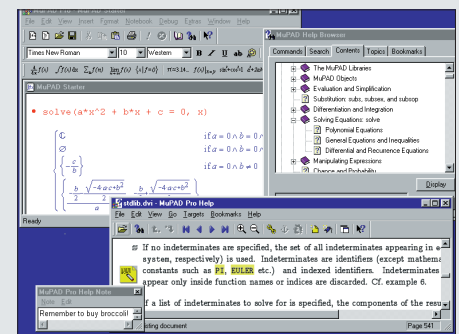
MuPAD Pro
File Edit View Insert Format Notebook Debug Extras Window Help
Times New Roman 10 Western B I U
MuPAD Starter
• solve(a*x^2 + b*x + c = 0, x)
$\mathbb{C}$ if $a = 0 \wedge b = 0 \wedge$
$\emptyset$ if $a = 0 \wedge b = 0 \wedge$
$\left\{-\frac{c}{b}\right\}$ if $a = 0 \wedge b \neq 0$
$\left\{-\frac{\frac{b}{2} - \frac{\sqrt{-4ac+b^2}}{2}}{a}, -\frac{\frac{b}{2} + \frac{\sqrt{-4ac+b^2}}{2}}{a}\right\}$ if $a \neq 0$
Ready
MuPAD Help Browser
Commands Search Contents Topics Bookmarks
The MuPAD Libraries
MuPAD Objects
Evaluation and Simplification
Substitution: subs, subsex, and subsop
Differentiation and Integration
Solving Equations: solve
Polynomial Equations
General Equations and Inequalities
Differential and Recurrence Equations
Manipulating Expressions
Chance and Probability
Display
stdlib.dvi - MuPAD Pro Help
File Edit View Go Targets Bookmarks Help
# If no indeterminates are specified, the set of all indeterminates appearing in e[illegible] system, respectively) is used. Indeterminates are identifiers (except mathema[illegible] constants such as PI, EULER etc.) and indexed identifiers. Indeterminates appear only inside function names or indices are discarded. Cf. example 6.
If a list of indeterminates to solve for is specified, the components of the resu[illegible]
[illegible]sting document
Page 541
MuPAD Pro Help Note
Note Edit
Remember to buy broccoli!